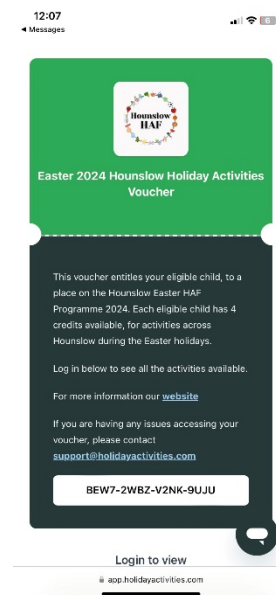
12:07
◀ Messages

Hounslow HAF

Easter 2024 Hounslow Holiday Activities Voucher

This voucher entitles your eligible child, to a place on the Hounslow Easter HAF Programme 2024. Each eligible child has 4 credits available, for activities across Hounslow during the Easter holidays.

Log in below to see all the activities available.

For more information our website

If you are having any issues accessing your voucher, please contact support@holidayactivities.com

BEW7-2WBZ-V2NK-9UJU

Login to view

app.holidayactivities.com